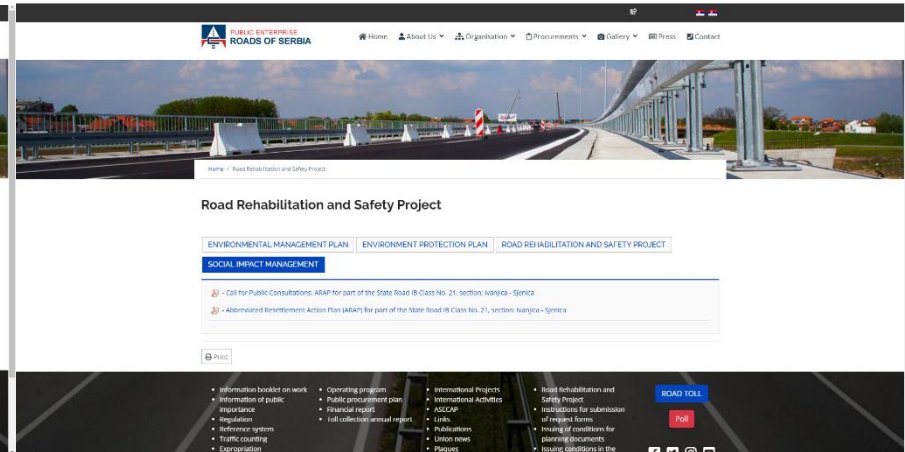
PUBLIC ENTERPRISE
ROADS OF SERBIA

Home About Us Organisation Procurements Gallery Press Contact

Home / Road Rehabilitation and Safety Project

Road Rehabilitation and Safety Project

ENVIRONMENTAL MANAGEMENT PLAN | ENVIRONMENT PROTECTION PLAN | ROAD REHABILITATION AND SAFETY PROJECT | SOCIAL IMPACT MANAGEMENT

- Call for Public Consultations: ARAP for part of the State Road IB Class No. 21, section: Ivanjica - Sjenica

- Abbreviated Resettlement Action Plan (ARAP) for part of the State Road IB Class No. 21, section: Ivanjica - Sjenica

Print

• Information booklet on work
• Information of public importance
• Regulation
• Reference system
• Traffic counting
• Expropriation

• Operating program
• Public procurement plan
• Financial report
• Toll collection annual report

• International Projects
• International Activities
• ASECAP
• Links
• Publications
• Union news
• Plaques

• Road Rehabilitation and Safety Project
• Instructions for submission of request forms
• Issuing of conditions for planning documents
• Issuing conditions in the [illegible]

ROAD TOLL

Poll